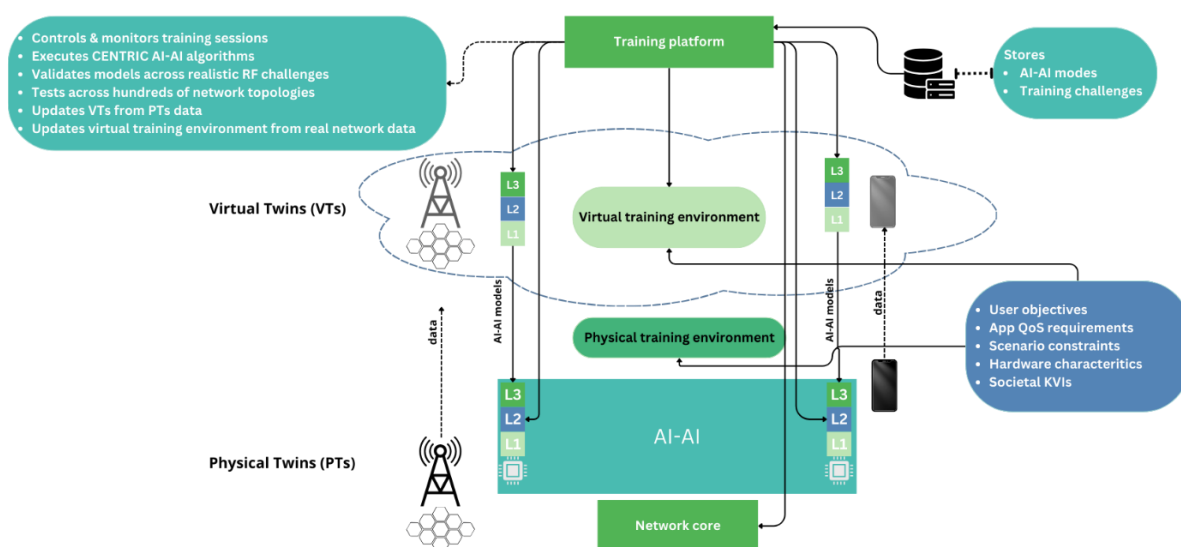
- Controls & monitors training sessions
- Executes CENTRIC AI-AI algorithms
- Validates models across realistic RF challenges
- Tests across hundreds of network topologies
- Updates VTs from PTs data
- Updates virtual training environment from real network data

Training platform

Stores
- AI-AI modes
- Training challenges

Virtual Twins (VTs)

L3
L2
L1

Virtual training environment

L3
L2
L1

AI-AI models

data

AI-AI models

data

- User objectives
- App QoS requirements
- Scenario constraints
- Hardware characteritics
- Societal KVIs

Physical training environment

L3
L2
L1

AI-AI

L3
L2
L1

Physical Twins (PTs)

Network core